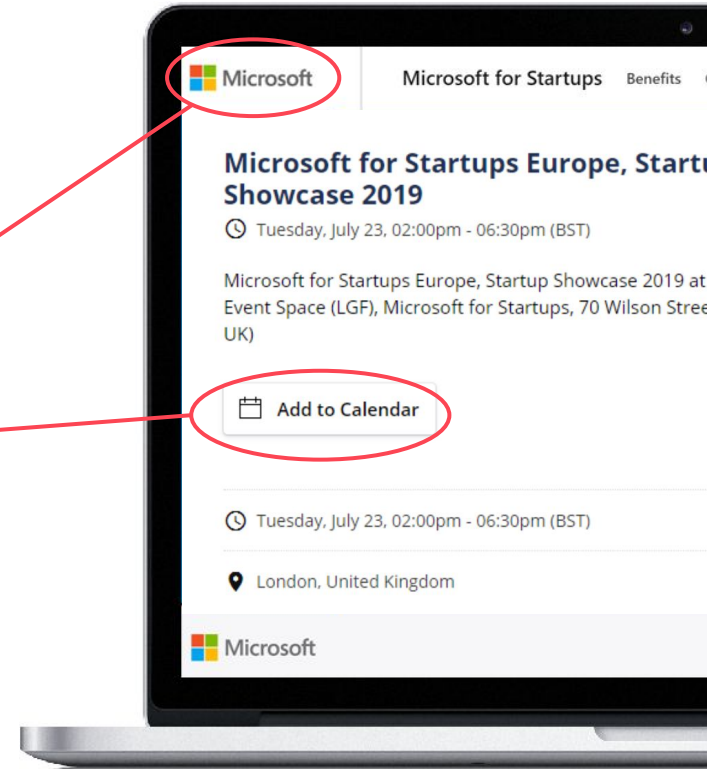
Microsoft

Microsoft for Startups Benefits

Microsoft for Startups Europe, Startu
Showcase 2019

Tuesday, July 23, 02:00pm - 06:30pm (BST)

Microsoft for Startups Europe, Startup Showcase 2019 at
Event Space (LGF), Microsoft for Startups, 70 Wilson Stree
UK)

Add to Calendar

Tuesday, July 23, 02:00pm - 06:30pm (BST)

London, United Kingdom

Microsoft